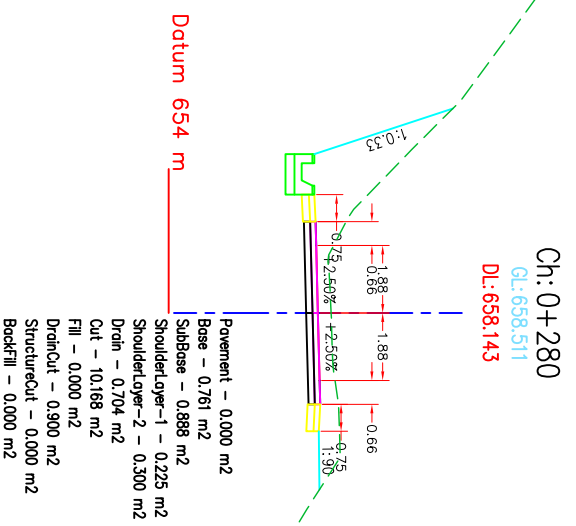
Ch: 0+280
GL: 658.511
DL: 658.143

Datum 654 m

1:0.33

0.75
2.50%
1.88
0.66
1.88
2.50%
0.66
0.75
1.90

Pavement – 0.000 m2
Base – 0.761 m2
SubBase – 0.888 m2
ShoulderLayer-1 – 0.225 m2
ShoulderLayer-2 – 0.300 m2
Drain – 0.704 m2
Cut – 10.168 m2
Fill – 0.000 m2
DrainCut – 0.900 m2
StructureCut – 0.000 m2
BackFill – 0.000 m2